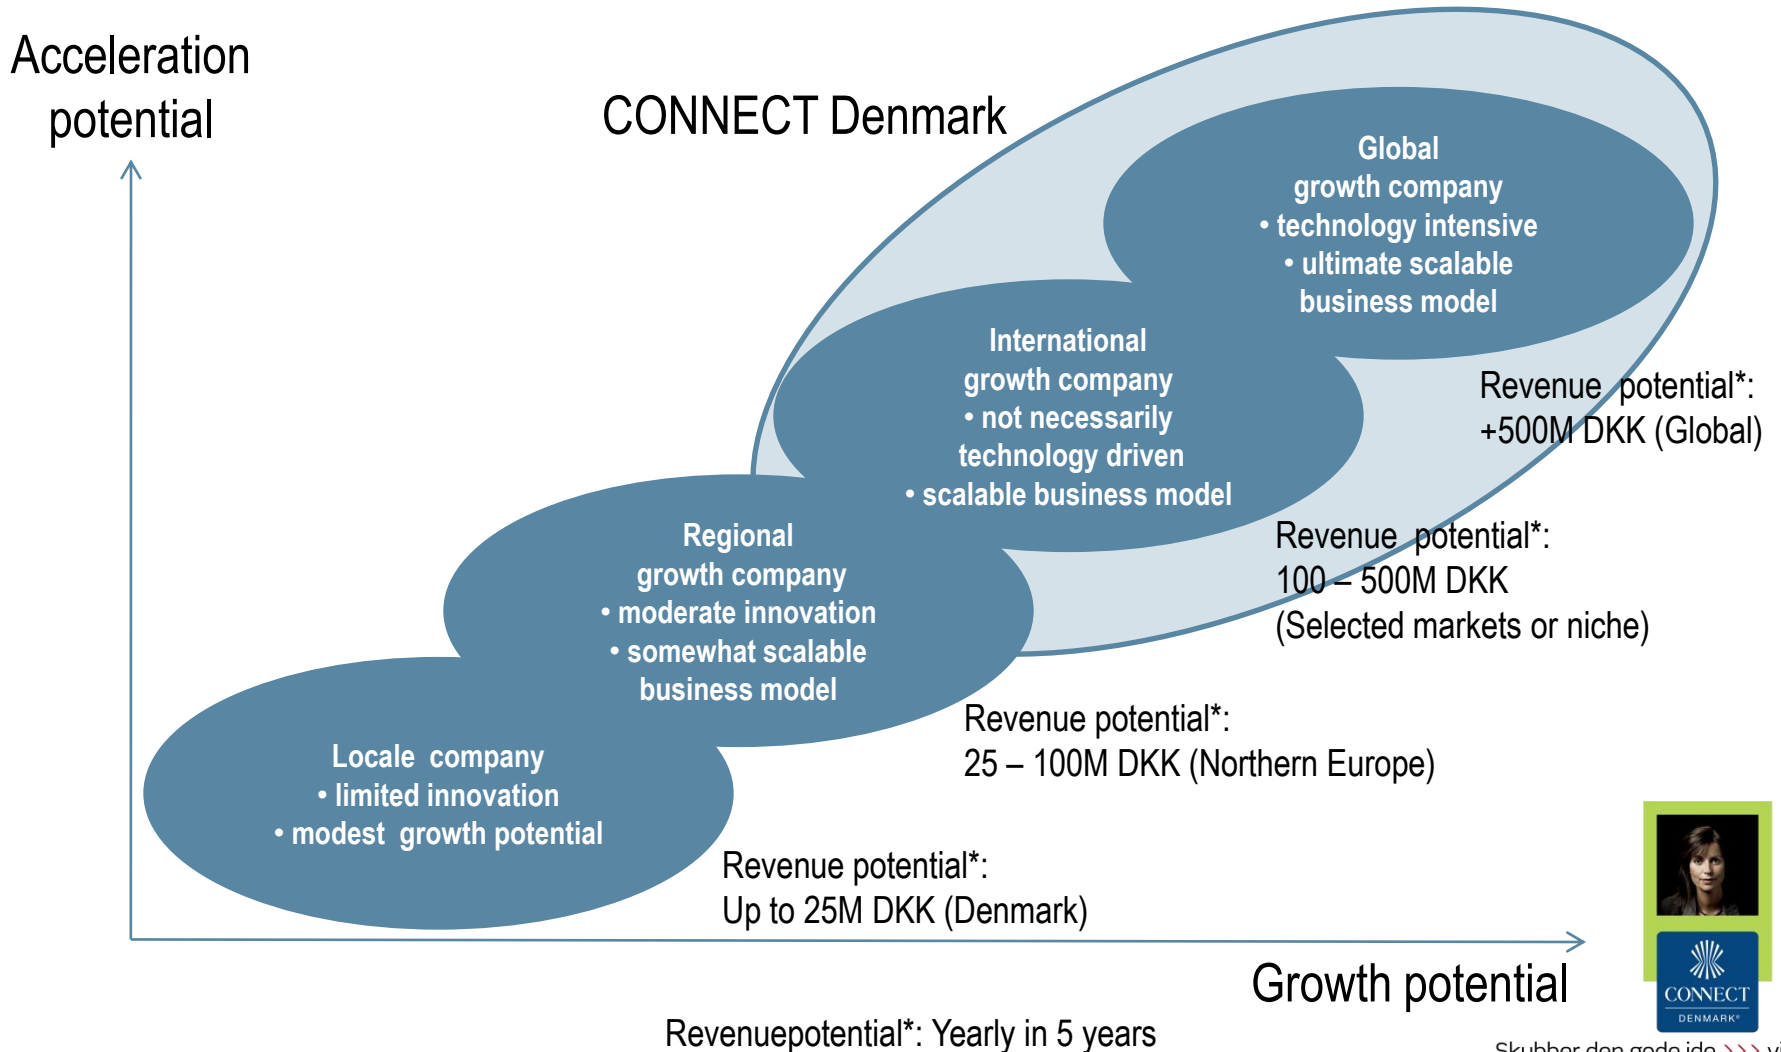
Acceleration potential

CONNECT Denmark

Global growth company
• technology intensive
• ultimate scalable business model

International growth company
• not necessarily technology driven
• scalable business model

Regional growth company
• moderate innovation
• somewhat scalable business model

Locale company
• limited innovation
• modest growth potential

Revenue potential*:
+500M DKK (Global)

Revenue potential*:
100 – 500M DKK
(Selected markets or niche)

Revenue potential*:
25 – 100M DKK (Northern Europe)

Revenue potential*:
Up to 25M DKK (Denmark)

Growth potential

Revenuepotential*: Yearly in 5 years

CONNECT DENMARK

Skubber den gode ide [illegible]